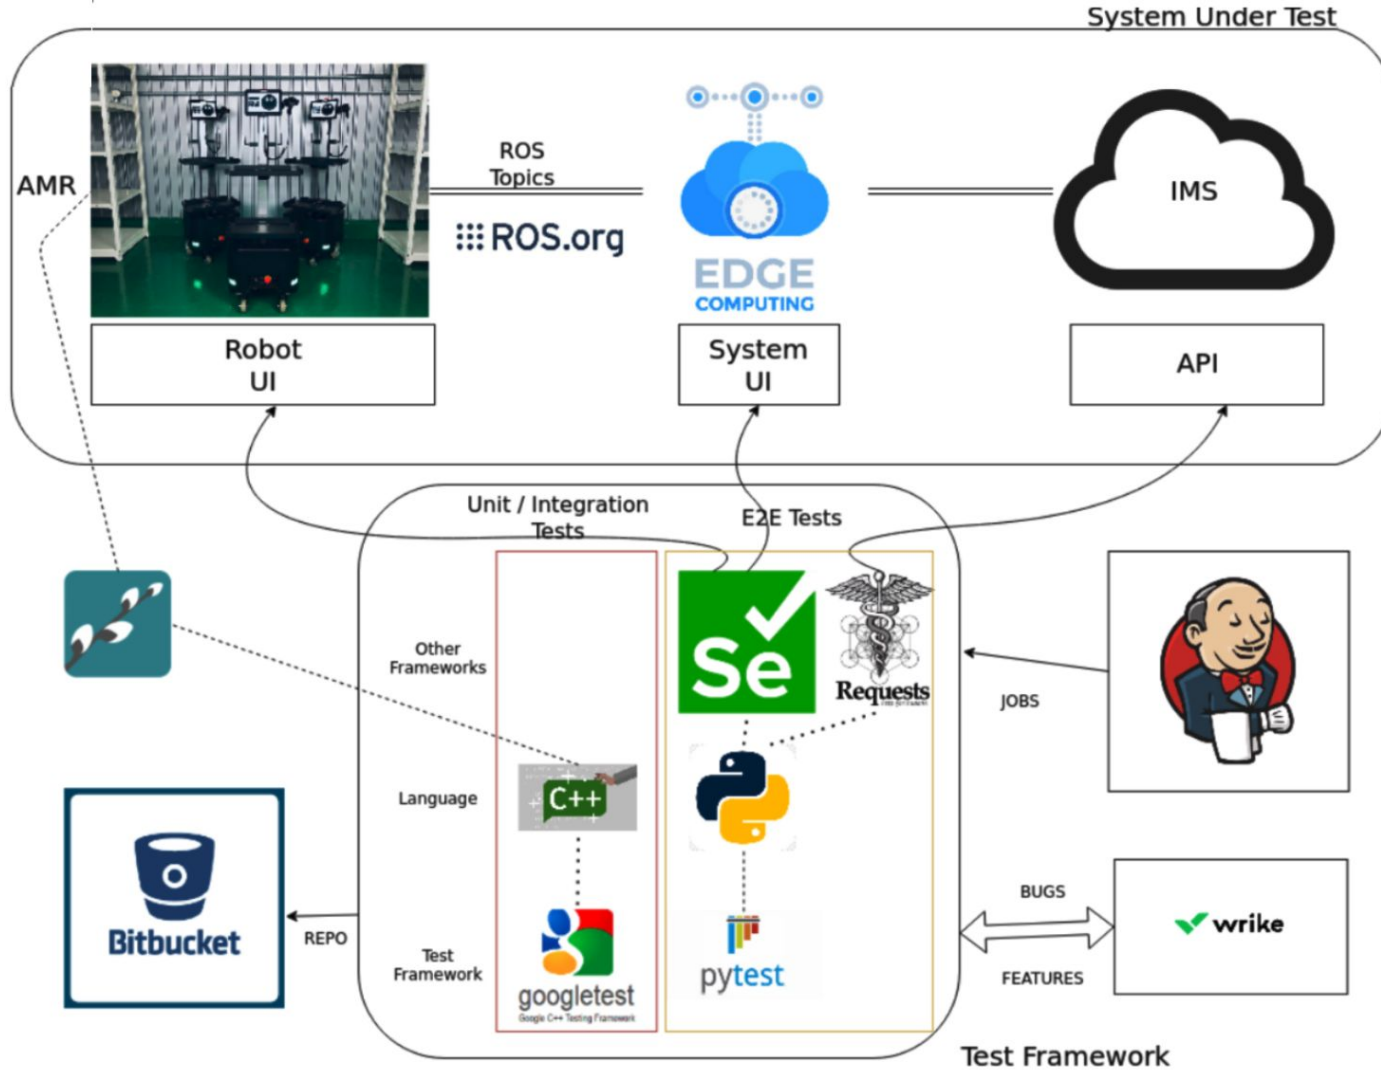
System Under Test

AMR

ROS Topics

ROS.org

EDGE COMPUTING

IMS

Robot UI

System UI

API

Unit / Integration Tests

E2E Tests

Other Frameworks

Se

Requests

JOBS

Language

C++

Bitbucket

REPO

Test Framework

googletest
Google C++ Testing Framework

pytest

BUGS

FEATURES

wrike

Test Framework